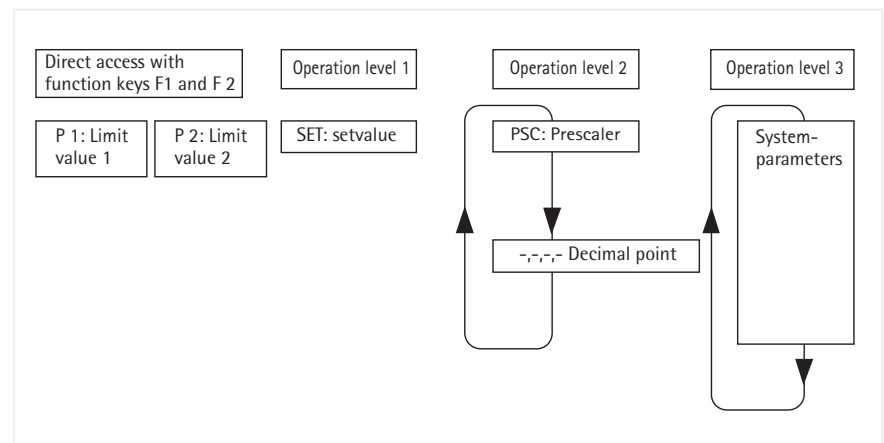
Direct access with function keys F1 and F 2

Operation level 1

Operation level 2

Operation level 3

P 1: Limit value 1

P 2: Limit value 2

SET: setvalue

PSC: Prescaler

System-parameters

-,-,-,- Decimal point